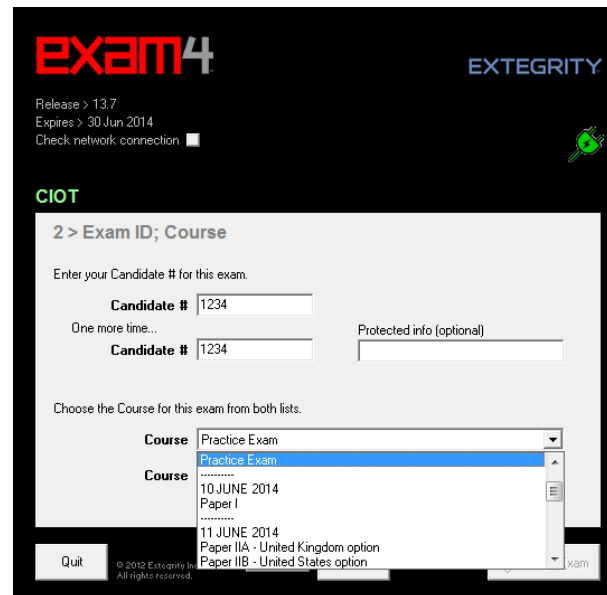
exam4

EXTEGRITY

Release > 13.7
Expires > 30 Jun 2014
Check network connection

CIOT

2 > Exam ID; Course

Enter your Candidate # for this exam.

Candidate # 1234

One more time...

Candidate # 1234

Protected info (optional)

Choose the Course for this exam from both lists.

Course Practice Exam

Course

Practice Exam
---------
10 JUNE 2014
Paper I
---------
11 JUNE 2014
Paper IIA - United Kingdom option
Paper IIB - United States option

Quit

© 2012 Extegrity In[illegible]
All rights reserved.

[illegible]xam